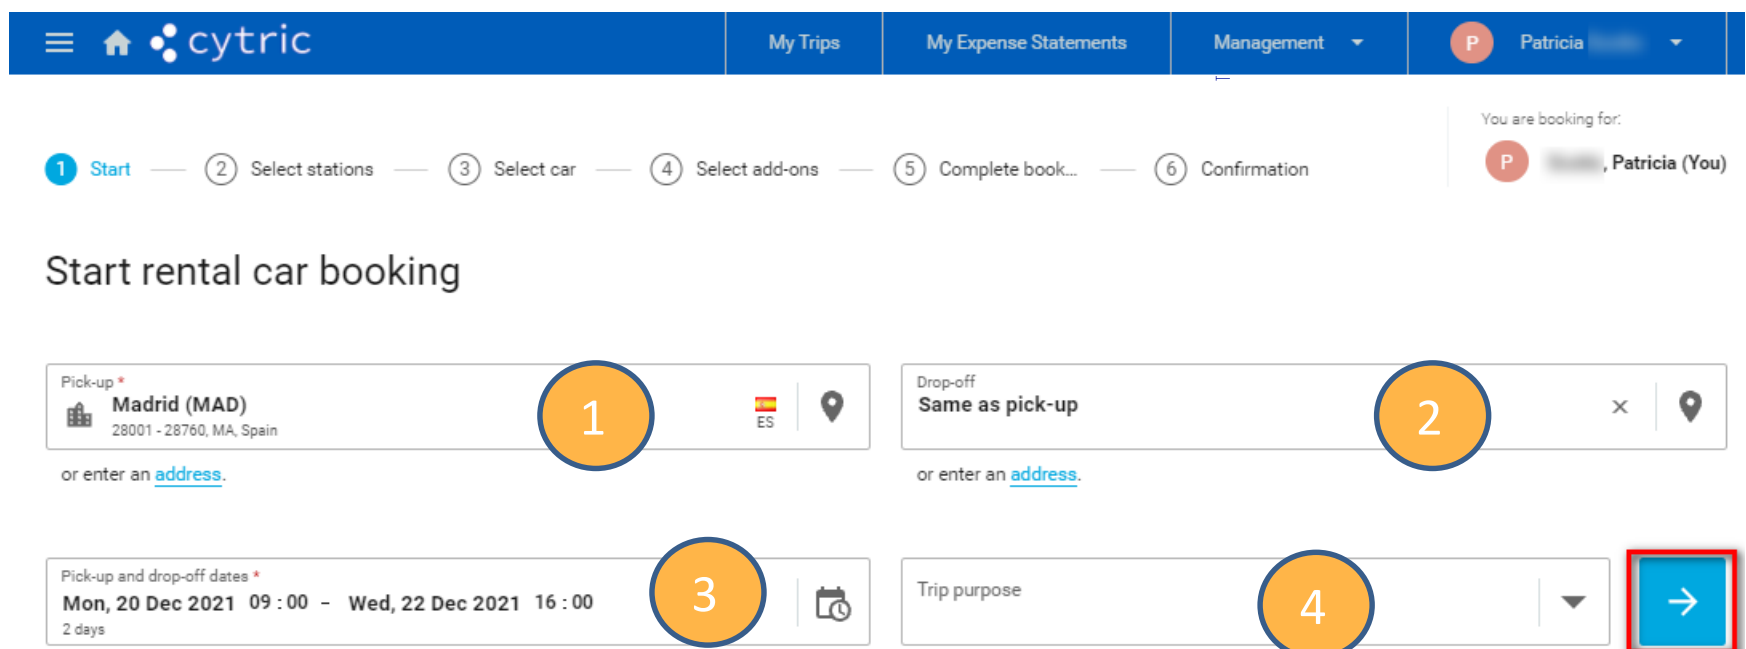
cytric

My Trips | My Expense Statements | Management | P Patricia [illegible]

1 Start — 2 Select stations — 3 Select car — 4 Select add-ons — 5 Complete book... — 6 Confirmation

You are booking for:
P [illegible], Patricia (You)

Start rental car booking

Pick-up *
Madrid (MAD)
28001 - 28760, MA, Spain
ES

1

or enter an address.

Drop-off
Same as pick-up

2

or enter an address.

Pick-up and drop-off dates *
Mon, 20 Dec 2021 09 : 00 – Wed, 22 Dec 2021 16 : 00
2 days

3

Trip purpose

4